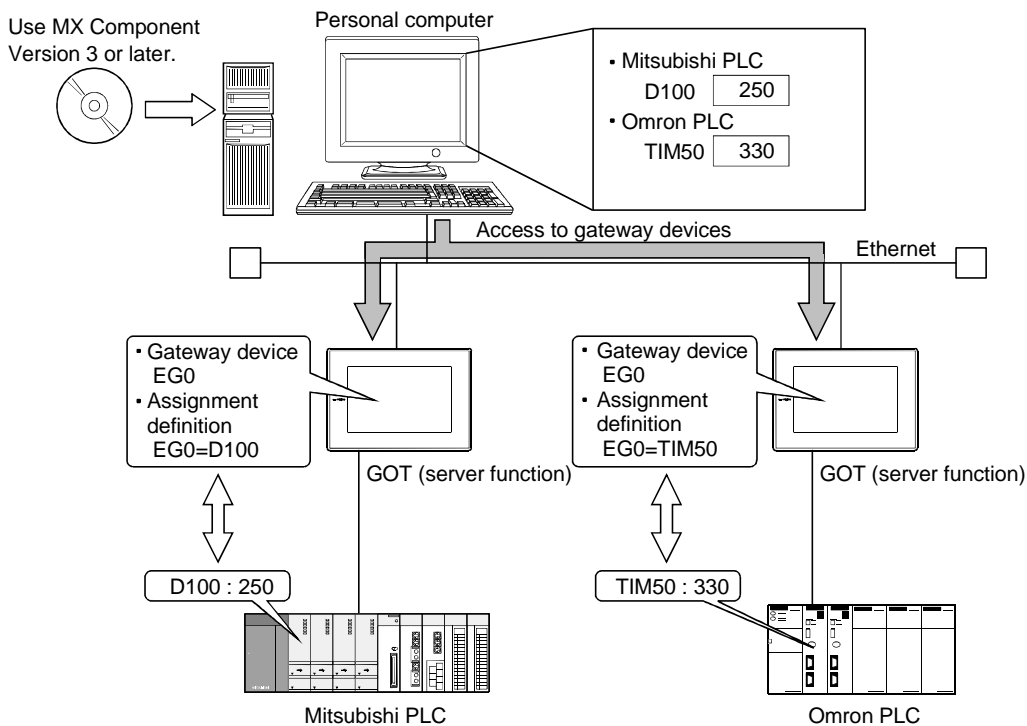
Use MX Component Version 3 or later.

Personal computer

• Mitsubishi PLC
D100 250
• Omron PLC
TIM50 330

Access to gateway devices

Ethernet

• Gateway device EG0
• Assignment definition EG0=D100

GOT (server function)

• Gateway device EG0
• Assignment definition EG0=TIM50

GOT (server function)

D100 : 250

TIM50 : 330

Mitsubishi PLC

Omron PLC